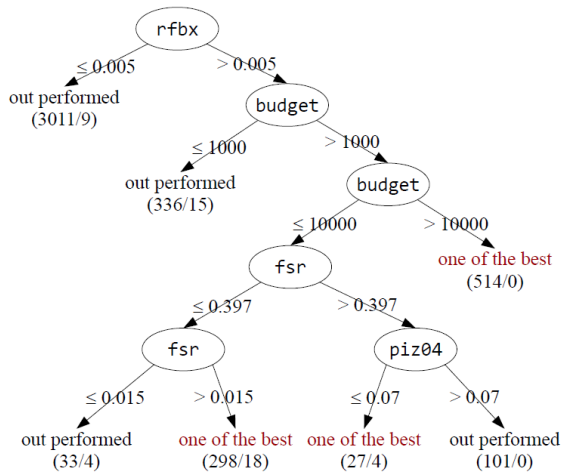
rfbx

≤ 0.005

> 0.005

out performed
(3011/9)

budget

≤ 1000

> 1000

out performed
(336/15)

budget

≤ 10000

> 10000

one of the best
(514/0)

fsr

≤ 0.397

> 0.397

fsr

piz04

≤ 0.015

> 0.015

≤ 0.07

> 0.07

out performed
(33/4)

one of the best
(298/18)

one of the best
(27/4)

out performed
(101/0)